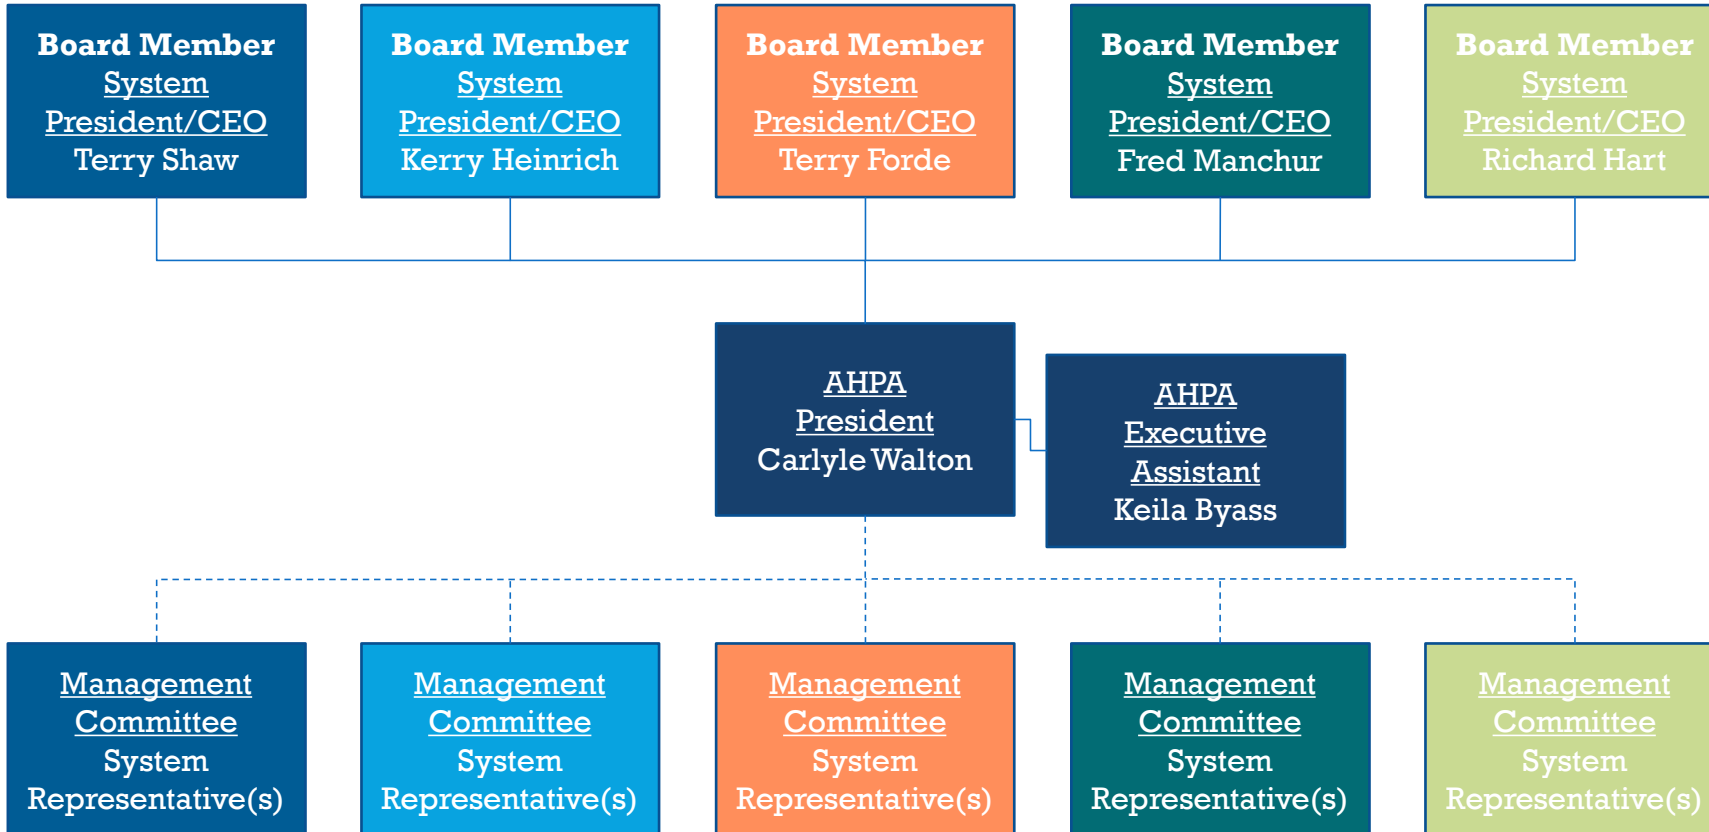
Board Member
System
President/CEO
Terry Shaw

Board Member
System
President/CEO
Kerry Heinrich

Board Member
System
President/CEO
Terry Forde

Board Member
System
President/CEO
Fred Manchur

Board Member
System
President/CEO
Richard Hart

AHPA
President
Carlyle Walton

AHPA
Executive
Assistant
Keila Byass

Management
Committee
System
Representative(s)

Management
Committee
System
Representative(s)

Management
Committee
System
Representative(s)

Management
Committee
System
Representative(s)

Management
Committee
System
Representative(s)